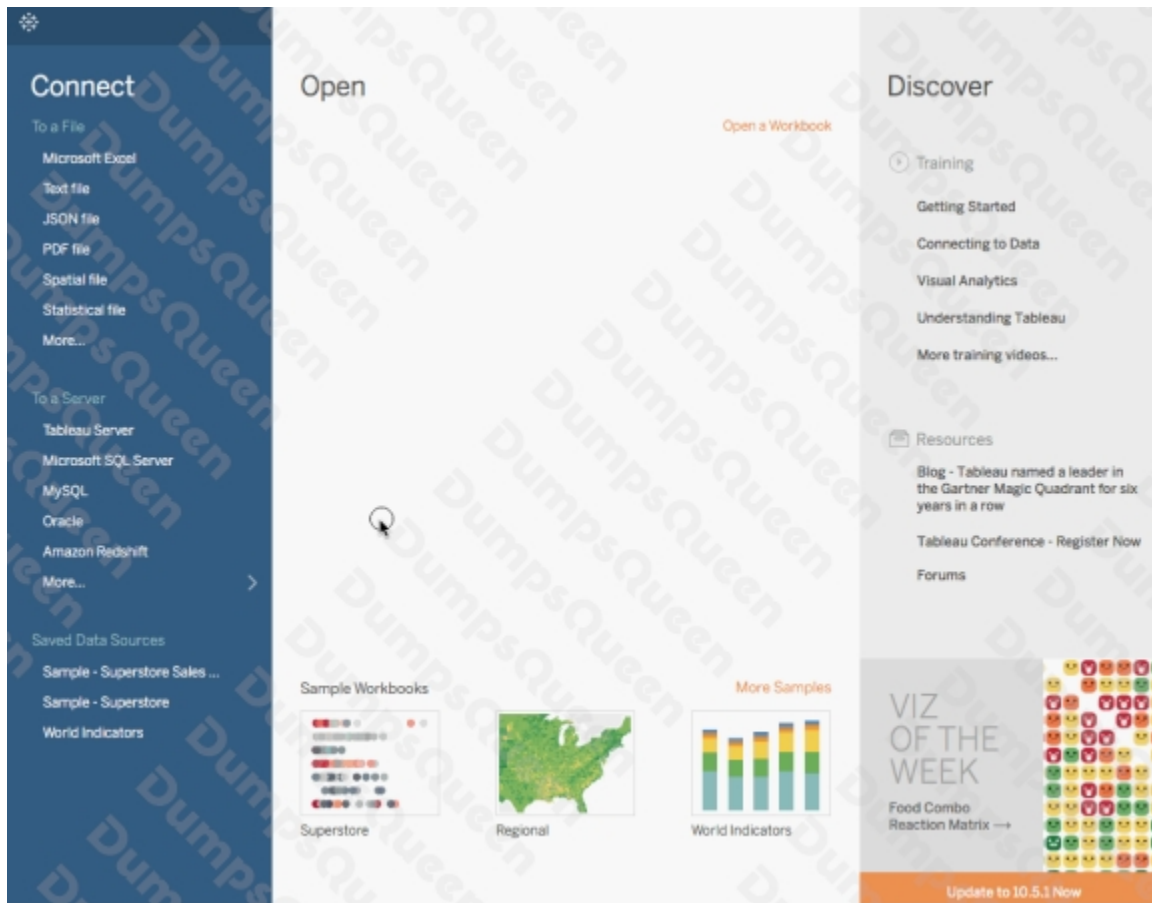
Connect
To a File
Microsoft Excel
Text file
JSON file
PDF file
Spatial file
Statistical file
More...

To a Server
Tableau Server
Microsoft SQL Server
MySQL
Oracle
Amazon Redshift
More...

Saved Data Sources
Sample - Superstore Sales ...
Sample - Superstore
World Indicators

Open

Open a Workbook

Sample Workbooks

More Samples

Superstore

Regional

World Indicators

Discover

Training
Getting Started
Connecting to Data
Visual Analytics
Understanding Tableau
More training videos...

Resources
Blog - Tableau named a leader in the Gartner Magic Quadrant for six years in a row
Tableau Conference - Register Now
Forums

VIZ OF THE WEEK
Food Combo Reaction Matrix →

Update to 10.5.1 Now

DumpsQueen